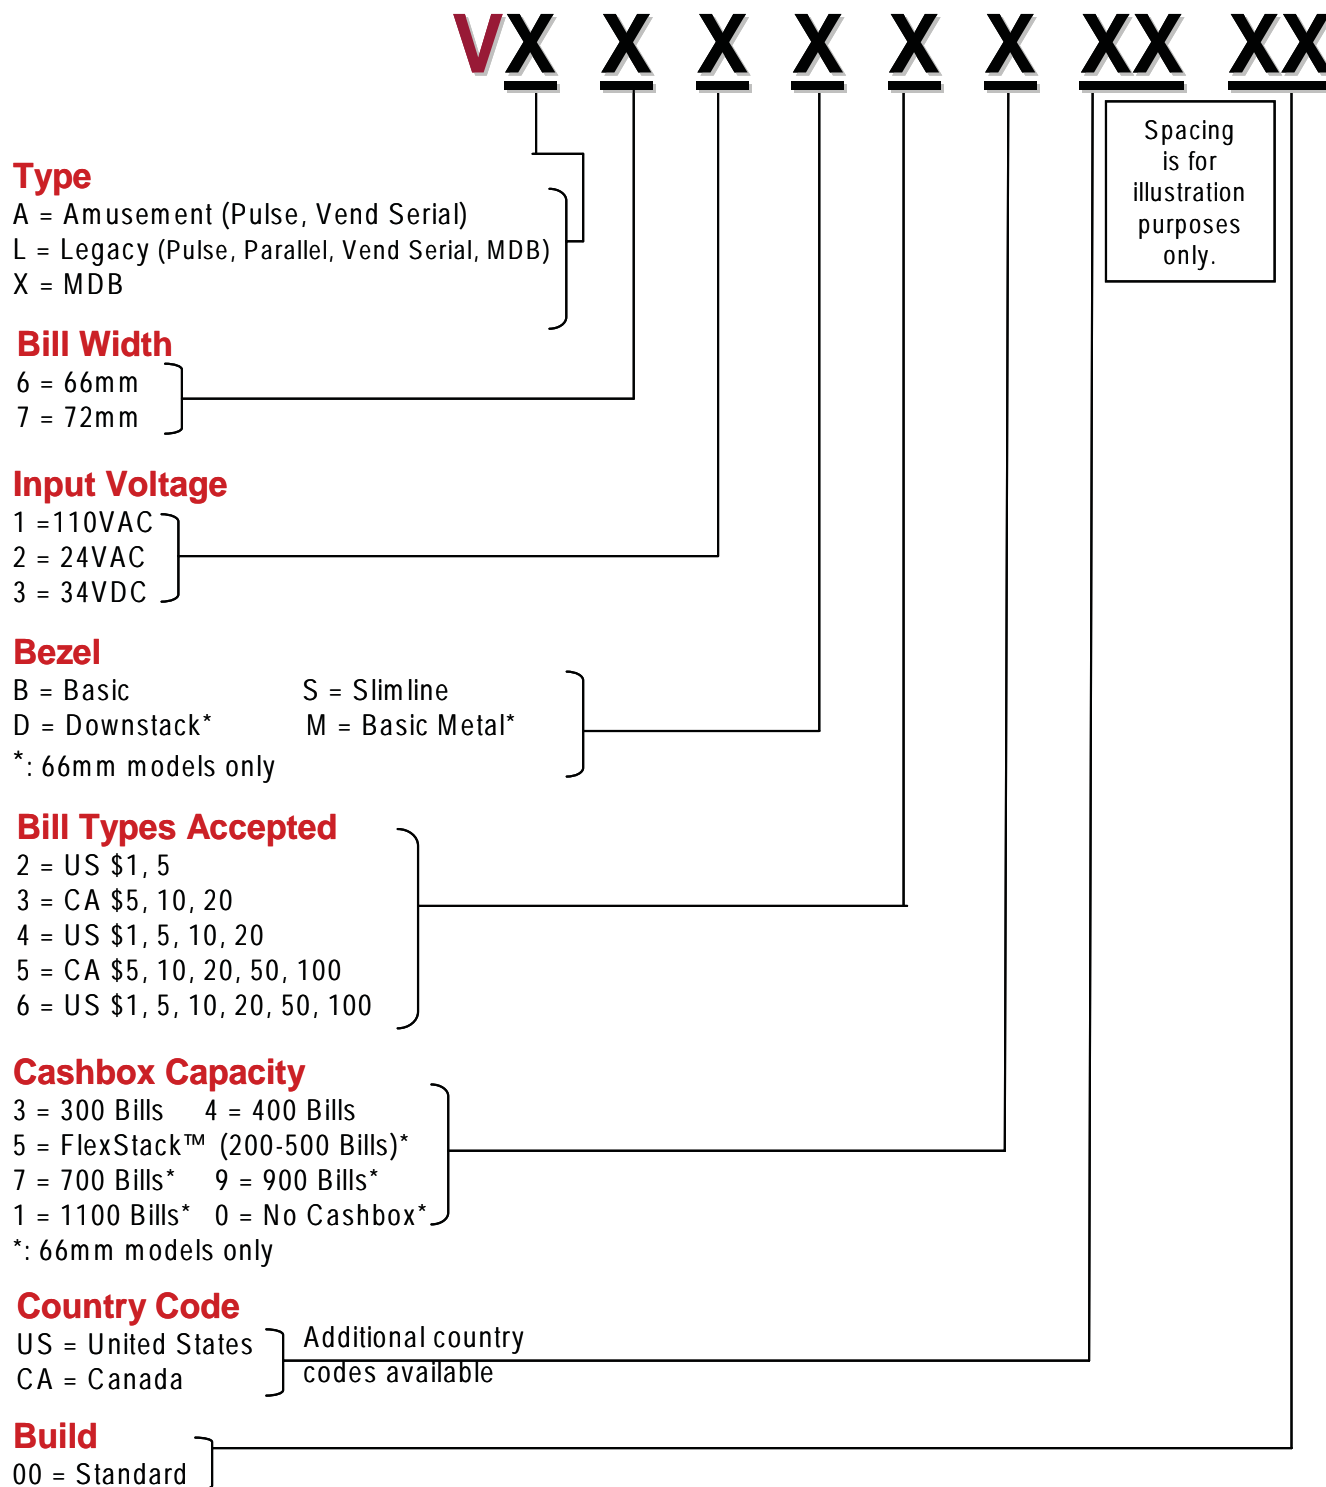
VX X X X X X XX XX

Spacing is for illustration purposes only.

Type
A = Amusement (Pulse, Vend Serial)
L = Legacy (Pulse, Parallel, Vend Serial, MDB)
X = MDB

Bill Width
6 = 66mm
7 = 72mm

Input Voltage
1 =110VAC
2 = 24VAC
3 = 34VDC

Bezel
B = Basic
S = Slimline
D = Downstack*
M = Basic Metal*
*: 66mm models only

Bill Types Accepted
2 = US \$1, 5
3 = CA \$5, 10, 20
4 = US \$1, 5, 10, 20
5 = CA \$5, 10, 20, 50, 100
6 = US \$1, 5, 10, 20, 50, 100

Cashbox Capacity
3 = 300 Bills 4 = 400 Bills
5 = FlexStack™ (200-500 Bills)*
7 = 700 Bills* 9 = 900 Bills*
1 = 1100 Bills* 0 = No Cashbox*
*: 66mm models only

Country Code
US = United States
CA = Canada
Additional country codes available

Build
00 = Standard